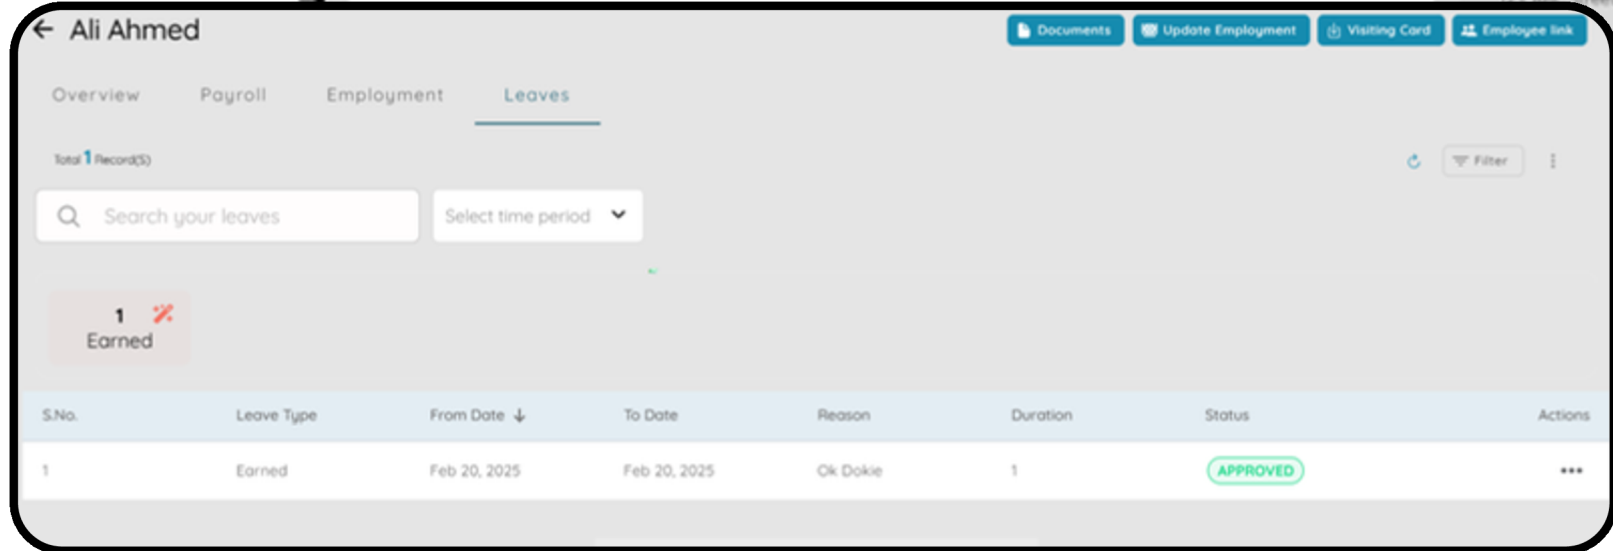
Ali Ahmed

Documents Update Employment Visiting Card Employee link

Overview Payroll Employment Leaves

Total 1 Record(S)

Filter

Search your leaves

Select time period

1
Earned

| S.No. | Leave Type | From Date | To Date | Reason | Duration | Status | Actions |
|---|---|---|---|---|---|---|---|
| 1 | Earned | Feb 20, 2025 | Feb 20, 2025 | Ok Dokie | 1 | APPROVED | ••• |